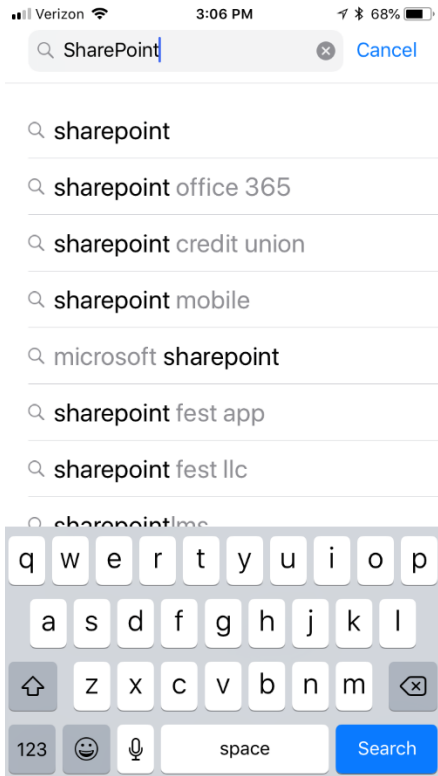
Verizon 3:06 PM 68%

SharePoint Cancel

sharepoint

sharepoint office 365

sharepoint credit union

sharepoint mobile

microsoft sharepoint

sharepoint fest app

sharepoint fest llc

sharepoint lms

q w e r t y u i o p

a s d f g h j k l

z x c v b n m

123 space Search